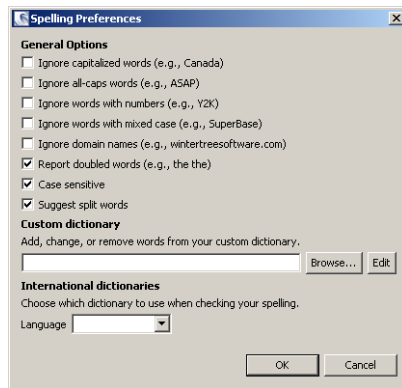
Spelling Preferences

General Options

Ignore capitalized words (e.g., Canada)

Ignore all-caps words (e.g., ASAP)

Ignore words with numbers (e.g., Y2K)

Ignore words with mixed case (e.g., SuperBase)

Ignore domain names (e.g., wintertreesoftware.com)

Report doubled words (e.g., the the)

Case sensitive

Suggest split words

Custom dictionary

Add, change, or remove words from your custom dictionary.

Browse... Edit

International dictionaries

Choose which dictionary to use when checking your spelling.

Language

OK Cancel